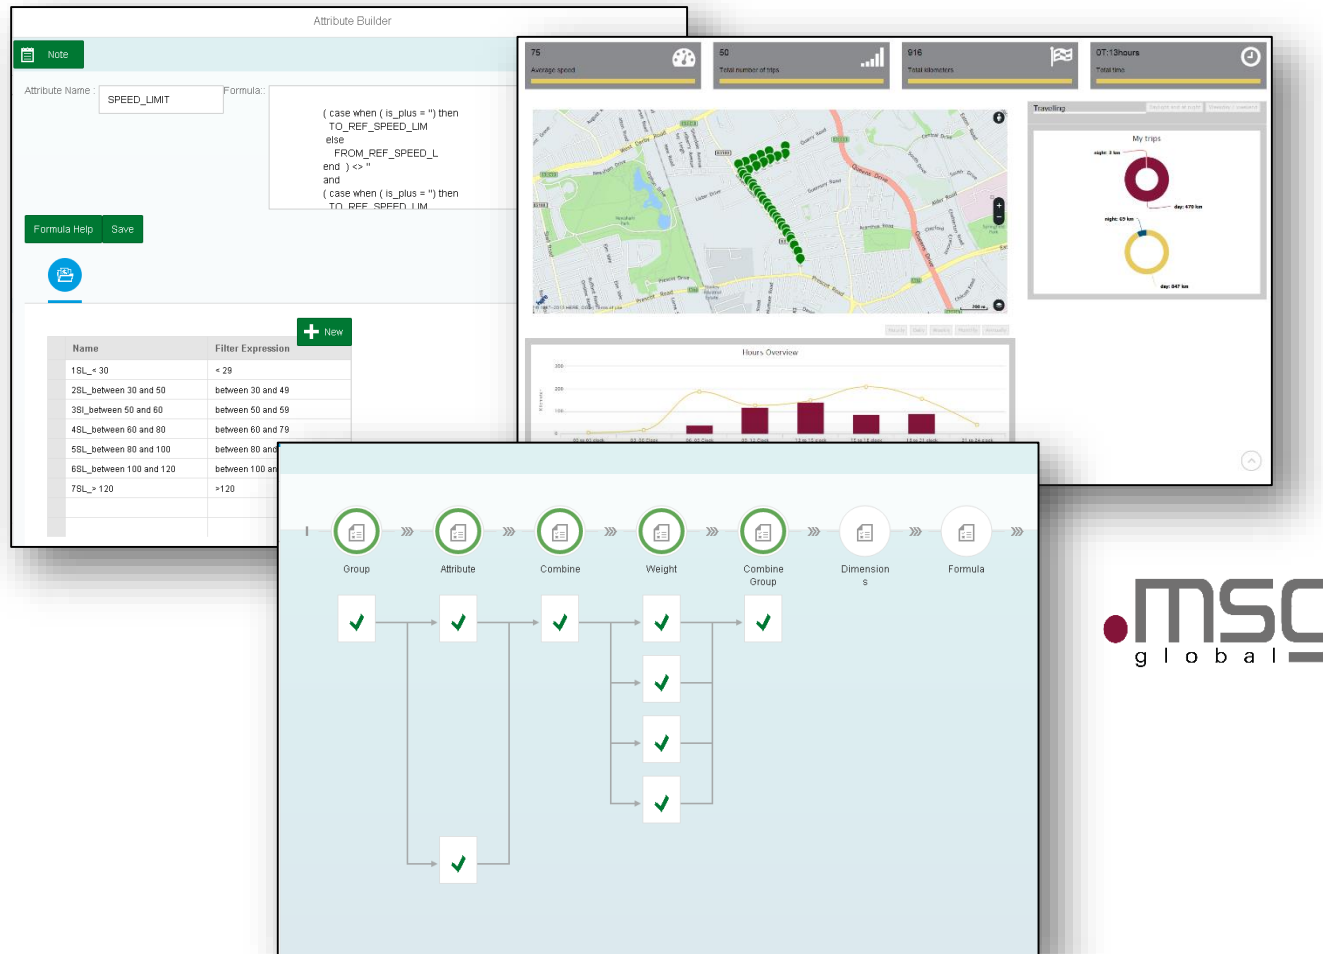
Attribute Builder

Note

Attribute Name : SPEED_LIMIT

Formula:

( case when ( is_plus = '') then
TO_REF_SPEED_LIM
else
FROM_REF_SPEED_L
end ) <> ''
and
( case when ( is_plus = '') then
TO_REF_SPEED_LIM

Formula Help Save

New

| Name | Filter Expression |
|---|---|
| 1SL_< 30 | < 29 |
| 2SL_between 30 and 50 | between 30 and 49 |
| 3Sl_between 50 and 60 | between 50 and 59 |
| 4SL_between 60 and 80 | between 60 and 79 |
| 5SL_between 80 and 100 | between 80 and |
| 6SL_between 100 and 120 | between 100 an |
| 7SL_> 120 | >120 |

75
Average speed

50
Total number of trips

916
Total kilometers

07:13hours
Total time

Travelling

My trips

Hours Overview

Group

Attribute

Combine

Weight

Combine Group

Dimension s

Formula

msc
g l o b a l